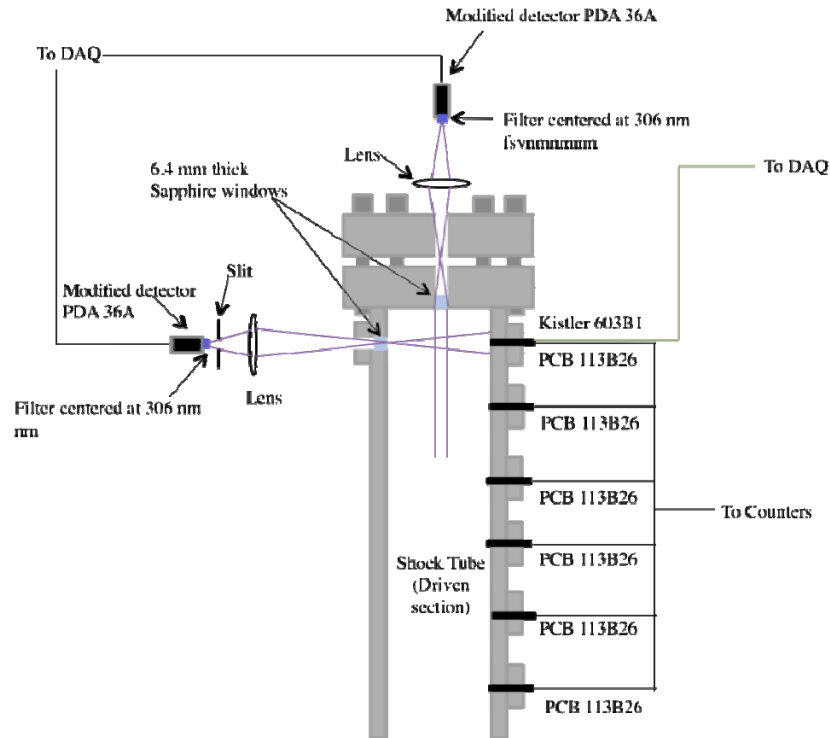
Modified detector PDA 36A

To DAQ

Filter centered at 306 nm fsvnmmmm

Lens

6.4 mm thick Sapphire windows

To DAQ

Modified detector PDA 36A

Slit

Kistler 603B1

PCB 113B26

Filter centered at 306 nm nm

Lens

PCB 113B26

PCB 113B26

To Counters

PCB 113B26

Shock Tube (Driven section)

PCB 113B26

PCB 113B26